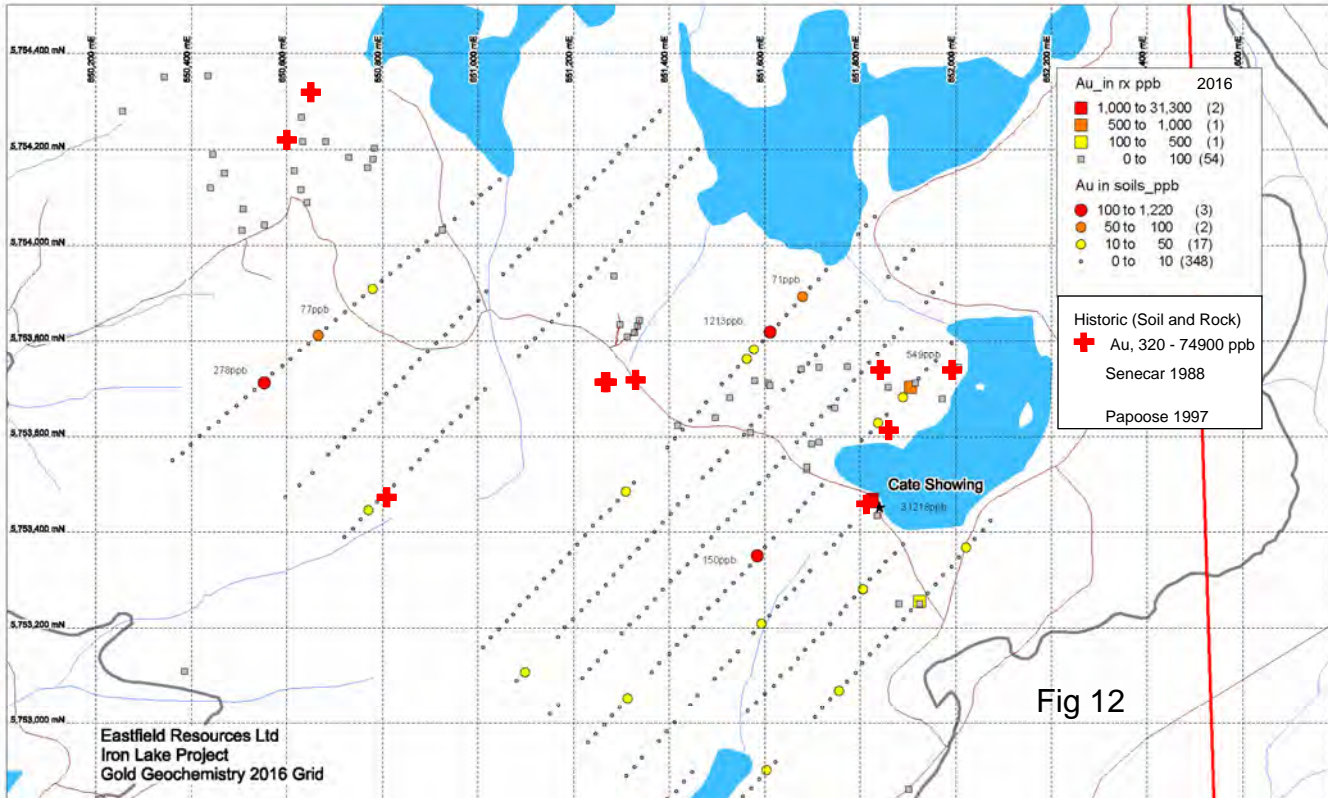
550,200 mE
550,400 mE
550,600 mE
550,800 mE
551,000 mE
551,200 mE
551,400 mE
551,600 mE
551,800 mE
552,000 mE
552,200 mE
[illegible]400 mE
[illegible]600 mE

5,754,400 mN
5,754,200 mN
5,754,000 mN
5,753,800 mN
5,753,600 mN
5,753,400 mN
5,753,200 mN
5,753,000 mN

Au_in rx ppb 2016
1,000 to 31,300 (2)
500 to 1,000 (1)
100 to 500 (1)
0 to 100 (54)
Au in soils_ppb
100 to 1,220 (3)
50 to 100 (2)
10 to 50 (17)
0 to 10 (348)

Historic (Soil and Rock)
Au, 320 - 74900 ppb
Senecar 1988
Papoose 1997

71ppb
77ppb
1213ppb
549ppb
278ppb
Cate Showing
31218ppb
150ppb

Fig 12

Eastfield Resources Ltd
Iron Lake Project
Gold Geochemistry 2016 Grid